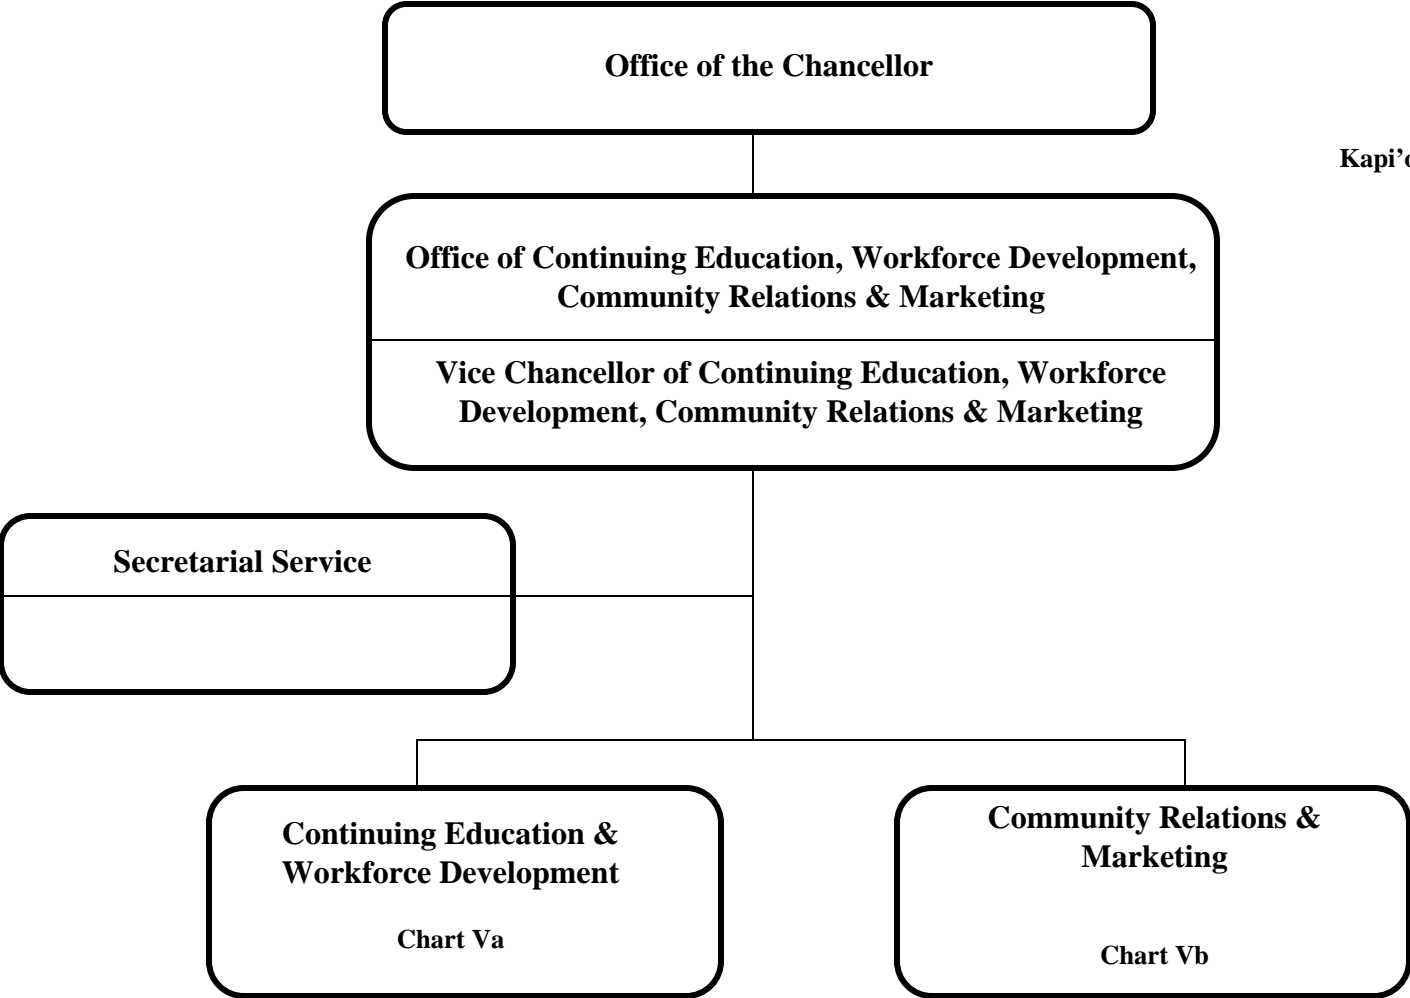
Office of the Chancellor

Kapi'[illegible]

Office of Continuing Education, Workforce Development, Community Relations & Marketing

Vice Chancellor of Continuing Education, Workforce Development, Community Relations & Marketing

Secretarial Service

Continuing Education & Workforce Development

Chart Va

Community Relations & Marketing

Chart Vb